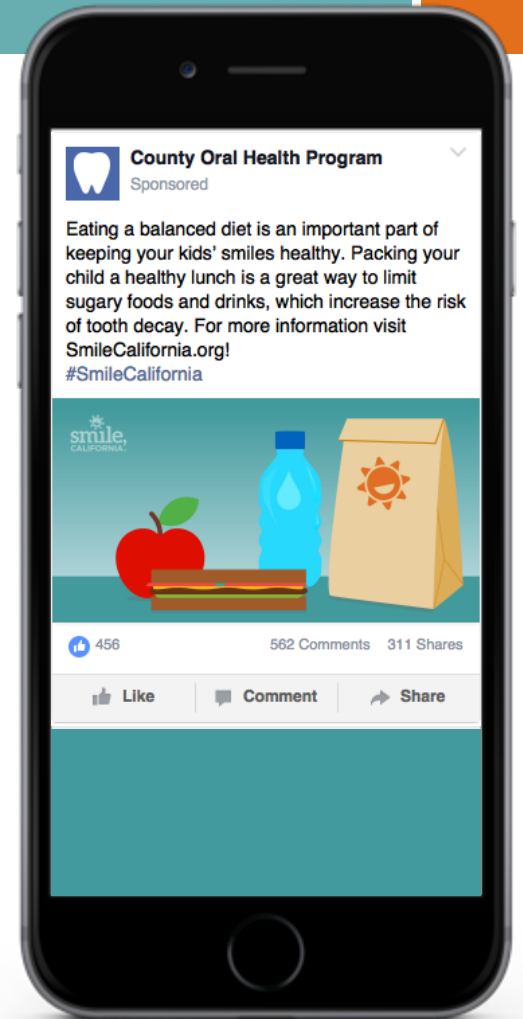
County Oral Health Program
Sponsored

Eating a balanced diet is an important part of keeping your kids' smiles healthy. Packing your child a healthy lunch is a great way to limit sugary foods and drinks, which increase the risk of tooth decay. For more information visit SmileCalifornia.org!
#SmileCalifornia

smile, CALIFORNIA

456
562 Comments 311 Shares

Like
Comment
Share